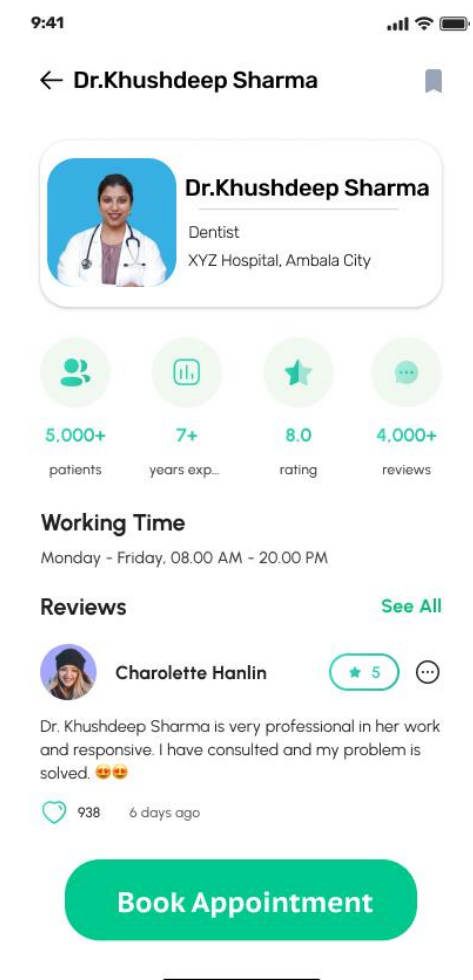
9:41

← Dr.Khushdeep Sharma

Dr.Khushdeep Sharma
Dentist
XYZ Hospital, Ambala City

5,000+
patients

7+
years exp...

8.0
rating

4,000+
reviews

Working Time
Monday - Friday, 08.00 AM - 20.00 PM

Reviews
See All

Charolette Hanlin
5

Dr. Khushdeep Sharma is very professional in her work and responsive. I have consulted and my problem is solved. 😍😍

938
6 days ago

Book Appointment